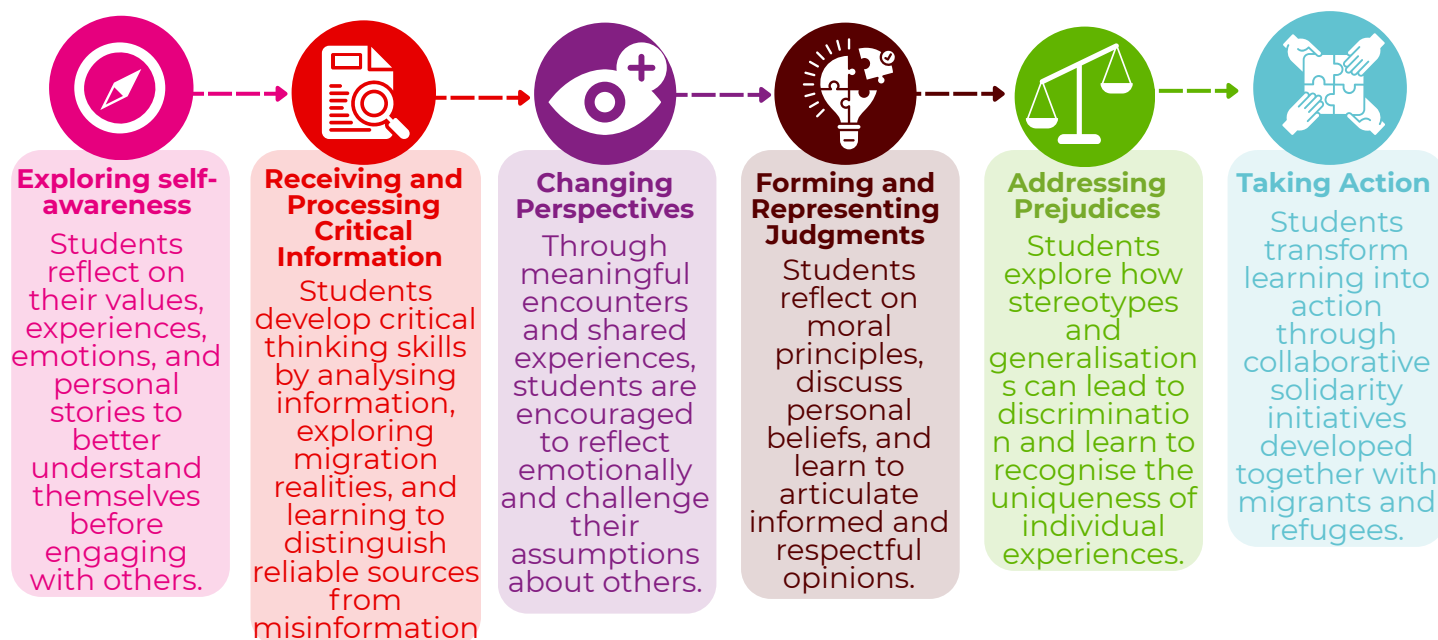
Exploring self-awareness

Students reflect on their values, experiences, emotions, and personal stories to better understand themselves before engaging with others.

Receiving and Processing Critical Information

Students develop critical thinking skills by analysing information, exploring migration realities, and learning to distinguish reliable sources from misinformation

Changing Perspectives

Through meaningful encounters and shared experiences, students are encouraged to reflect emotionally and challenge their assumptions about others.

Forming and Representing Judgments

Students reflect on moral principles, discuss personal beliefs, and learn to articulate informed and respectful opinions.

Addressing Prejudices

Students explore how stereotypes and generalisations can lead to discrimination and learn to recognise the uniqueness of individual experiences.

Taking Action

Students transform learning into action through collaborative solidarity initiatives developed together with migrants and refugees.